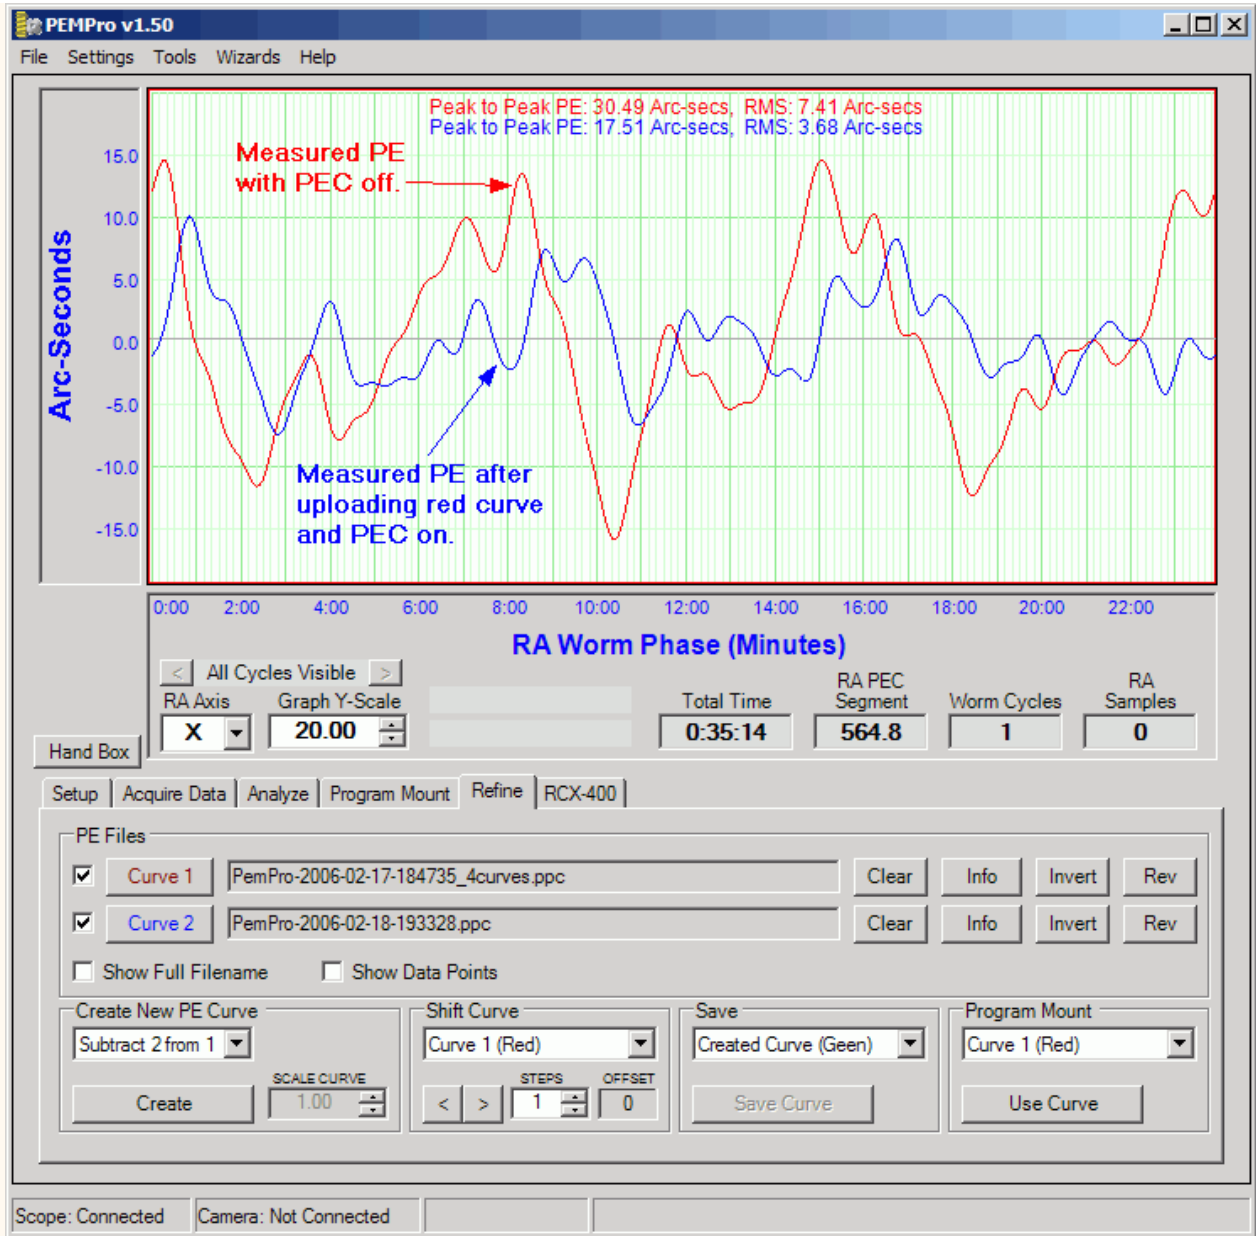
PEMPro v1.50

File Settings Tools Wizards Help

Peak to Peak PE: 30.49 Arc-secs, RMS: 7.41 Arc-secs
Peak to Peak PE: 17.51 Arc-secs, RMS: 3.68 Arc-secs

Measured PE with PEC off.

Measured PE after uploading red curve and PEC on.

Arc-Seconds

15.0
10.0
5.0
0.0
-5.0
-10.0
-15.0

0:00 2:00 4:00 6:00 8:00 10:00 12:00 14:00 16:00 18:00 20:00 22:00

RA Worm Phase (Minutes)

< All Cycles Visible >

RA Axis X

Graph Y-Scale 20.00

Total Time 0:35:14

RA PEC Segment 564.8

Worm Cycles 1

RA Samples 0

Hand Box

Setup | Acquire Data | Analyze | Program Mount | Refine | RCX-400

PE Files

Curve 1 PemPro-2006-02-17-184735_4curves.ppc Clear Info Invert Rev

Curve 2 PemPro-2006-02-18-193328.ppc Clear Info Invert Rev

Show Full Filename Show Data Points

Create New PE Curve
Subtract 2 from 1
SCALE CURVE
Create 1.00

Shift Curve
Curve 1 (Red)
STEPS OFFSET
< > 1 0

Save
Created Curve (Geen)
Save Curve

Program Mount
Curve 1 (Red)
Use Curve

Scope: Connected Camera: Not Connected